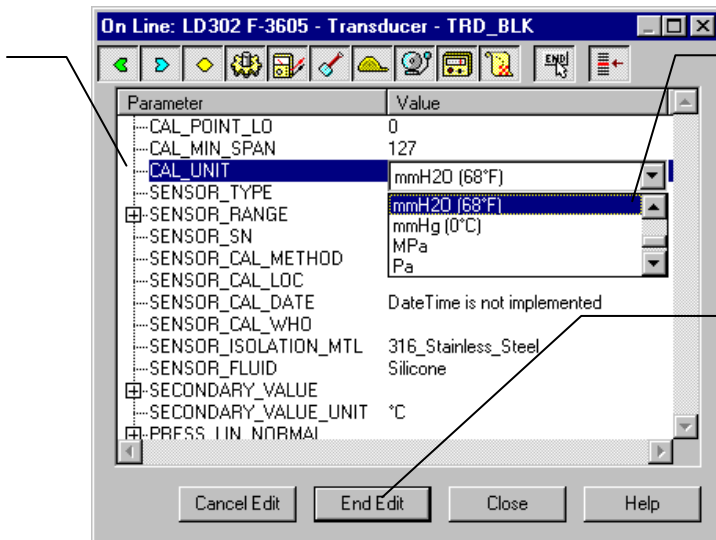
On Line: LD302 F-3605 - Transducer - TRD_BLK

END

| Parameter | Value |
|---|---|
| CAL_POINT_LO | 0 |
| CAL_MIN_SPAN | 127 |
| CAL_UNIT | mmH2O (68°F) |
| SENSOR_TYPE | mmH2O (68°F) |
| SENSOR_RANGE | mmHg (0°C) |
| SENSOR_SN | MPa |
| SENSOR_CAL_METHOD | Pa |
| SENSOR_CAL_LOC | |
| SENSOR_CAL_DATE | DateTime is not implemented |
| SENSOR_CAL_WHO | |
| SENSOR_ISOLATION_MTL | 316_Stainless_Steel |
| SENSOR_FLUID | Silicone |
| SECONDARY_VALUE | |
| SECONDARY_VALUE_UNIT | °C |
| PRESS_LIN_NORMAL | |

Cancel Edit
End Edit
Close
Help